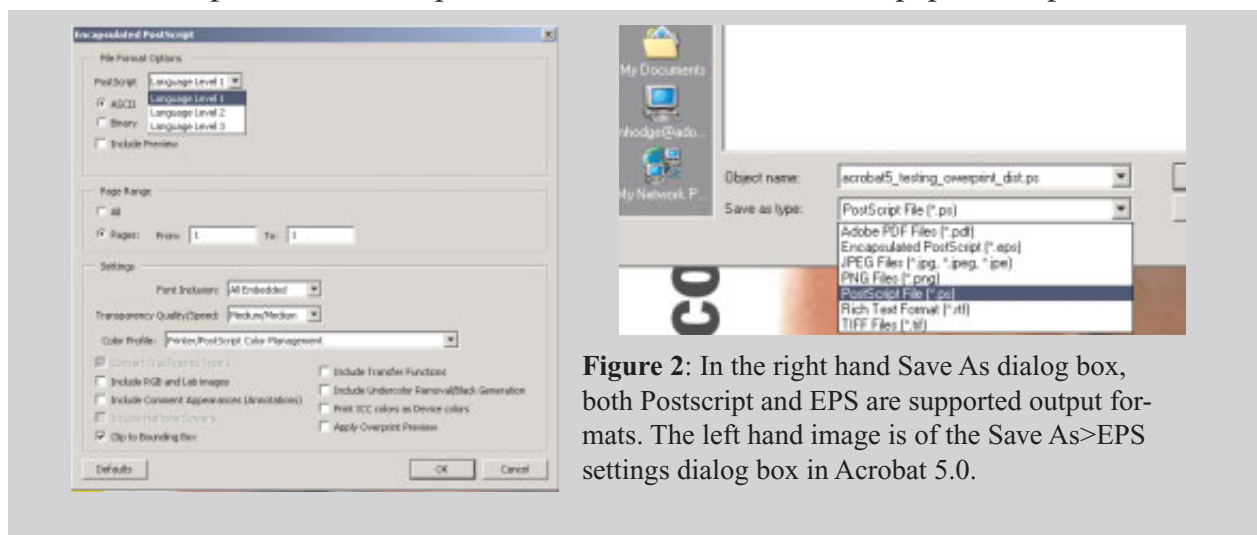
Encapsulated PostScript

File Format Options

PostScript: Language Level 1

ASCII

Binary

Language Level 1
Language Level 2
Language Level 3

Include Preview

Page Range

All

Pages: From: 1 To: 1

Settings

Font Inclusion: All Embedded

Transparency Quality/Speed: Medium/Medium

Color Profile: Printer/PostScript Color Management

Convert TrueType to Type 1

Include RGB and Lab images

Include Comment Appearances (Annotations)

Include Halftone Screens

Clip to Bounding Box

Include Transfer Functions

Include Undercolor Removal/Black Generation

Print ICC colors as Device colors

Apply Overprint Preview

Defaults

OK

Cancel

My Documents

nhodge@ado...

My Network P...

Object name: acrobat5_testing_overprint_dist.ps

Save as type: PostScript File (*.ps)

Adobe PDF Files (*.pdf)
Encapsulated PostScript (*.eps)
JPEG Files (*.jpg, *.jpeg, *.jpe)
PNG Files (*.png)
PostScript File (*.ps)
Rich Text Format (*.rtf)
TIFF Files (*.tif)

**Figure 2**: In the right hand Save As dialog box, both Postscript and EPS are supported output formats. The left hand image is of the Save As>EPS settings dialog box in Acrobat 5.0.